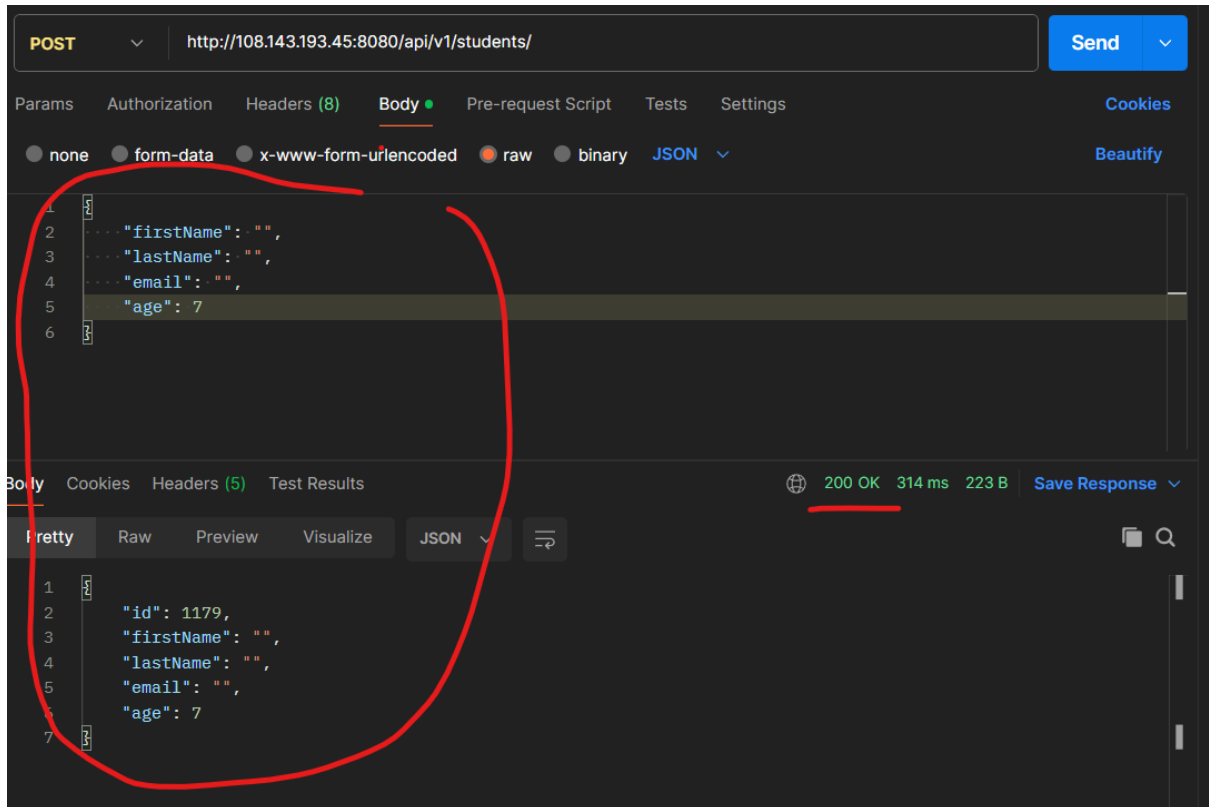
POST http://108.143.193.45:8080/api/v1/students/ Send

Params Authorization Headers (8) Body Pre-request Script Tests Settings Cookies

none form-data x-www-form-urlencoded raw binary JSON Beautify

1 {
2 "firstName": "",
3 "lastName": "",
4 "email": "",
5 "age": 7
6 }

Body Cookies Headers (5) Test Results 200 OK 314 ms 223 B Save Response

Pretty Raw Preview Visualize JSON

1 {
2 "id": 1179,
3 "firstName": "",
4 "lastName": "",
5 "email": "",
6 "age": 7
7 }